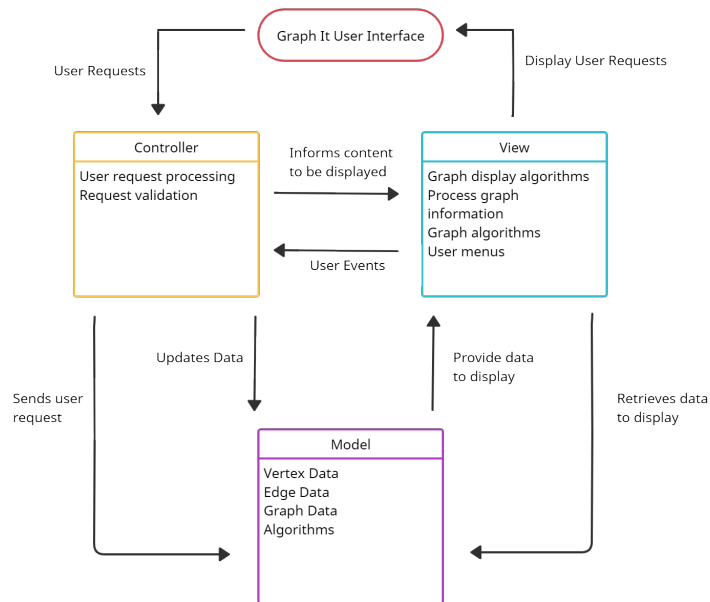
Graph It User Interface

User Requests

Display User Requests

Controller

User request processing
Request validation

Informs content to be displayed

User Events

View

Graph display algorithms
Process graph information
Graph algorithms
User menus

Updates Data

Provide data to display

Sends user request

Retrieves data to display

Model

Vertex Data
Edge Data
Graph Data
Algorithms